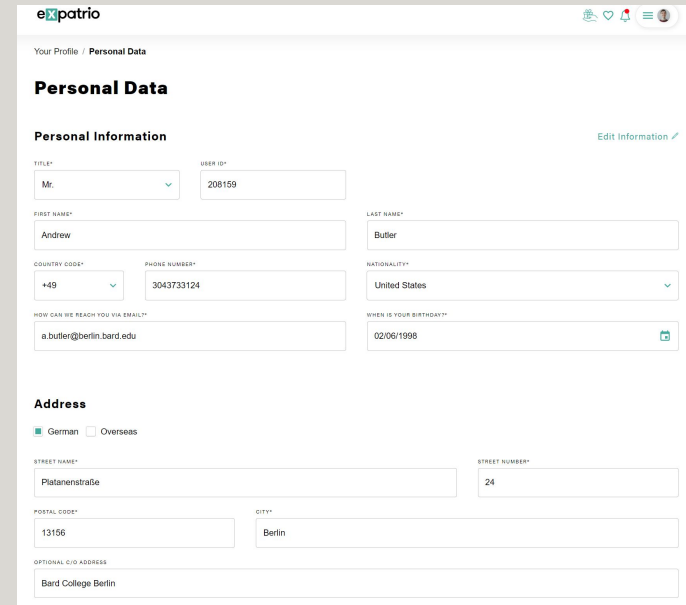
expatrio

Your Profile / Personal Data

Personal Data

Personal Information

Edit Information

TITLE*
Mr.

USER ID*
208159

FIRST NAME*
Andrew

LAST NAME*
Butler

COUNTRY CODE*
+49

PHONE NUMBER*
3043733124

NATIONALITY*
United States

HOW CAN WE REACH YOU VIA EMAIL?*
a.butler@berlin.bard.edu

WHEN IS YOUR BIRTHDAY?*
02/06/1998

Address

German Overseas

STREET NAME*
Platanenstraße

STREET NUMBER*
24

POSTAL CODE*
13156

CITY*
Berlin

OPTIONAL C/O ADDRESS
Bard College Berlin